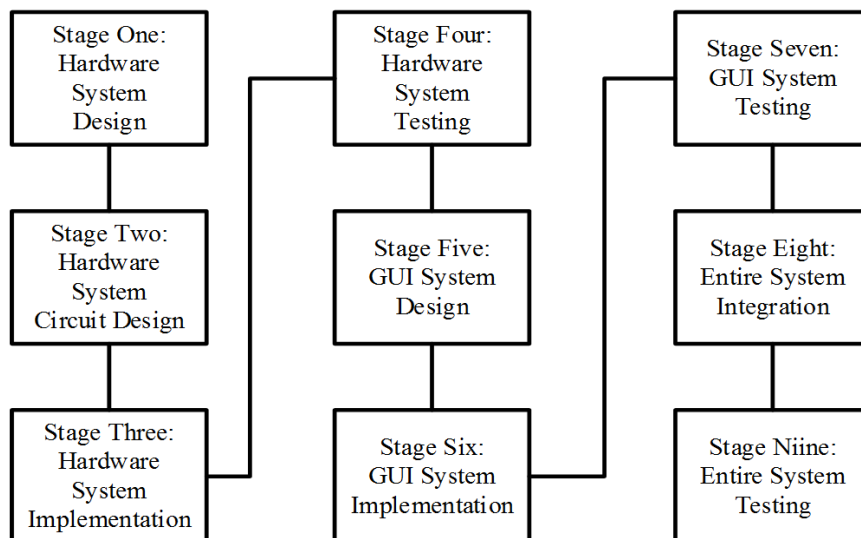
Stage One: Hardware System Design

Stage Two: Hardware System Circuit Design

Stage Three: Hardware System Implementation

Stage Four: Hardware System Testing

Stage Five: GUI System Design

Stage Six: GUI System Implementation

Stage Seven: GUI System Testing

Stage Eight: Entire System Integration

Stage Niine: Entire System Testing